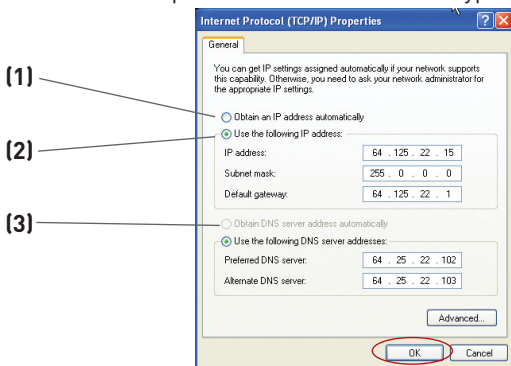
Internet Protocol (TCP/IP) Properties

General

You can get IP settings assigned automatically if your network supports this capability. Otherwise, you need to ask your network administrator for the appropriate IP settings.

(1)
Obtain an IP address automatically

(2)
Use the following IP address:

IP address: 64 . 125 . 22 . 15
Subnet mask: 255 . 0 . 0 . 0
Default gateway: 64 . 125 . 22 . 1

(3)
Obtain DNS server address automatically

Use the following DNS server addresses:

Preferred DNS server: 64 . 25 . 22 . 102
Alternate DNS server: 64 . 25 . 22 . 103

Advanced...

OK
Cancel